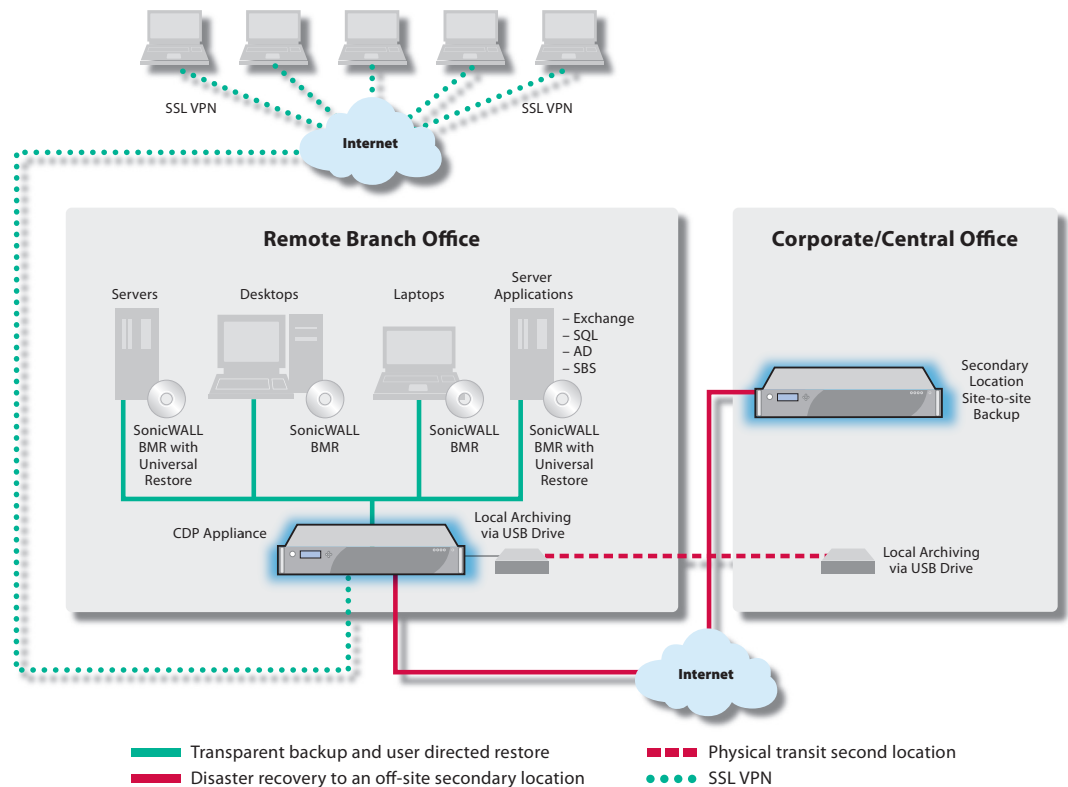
SSL VPN

SSL VPN

Internet

Remote Branch Office

Servers

Desktops

Laptops

Server Applications

– Exchange
– SQL
– AD
– SBS

SonicWALL BMR with Universal Restore

SonicWALL BMR

SonicWALL BMR

SonicWALL BMR with Universal Restore

CDP Appliance

Local Archiving via USB Drive

Corporate/Central Office

Secondary Location Site-to-site Backup

Local Archiving via USB Drive

Internet

Transparent backup and user directed restore

Disaster recovery to an off-site secondary location

Physical transit second location

SSL VPN